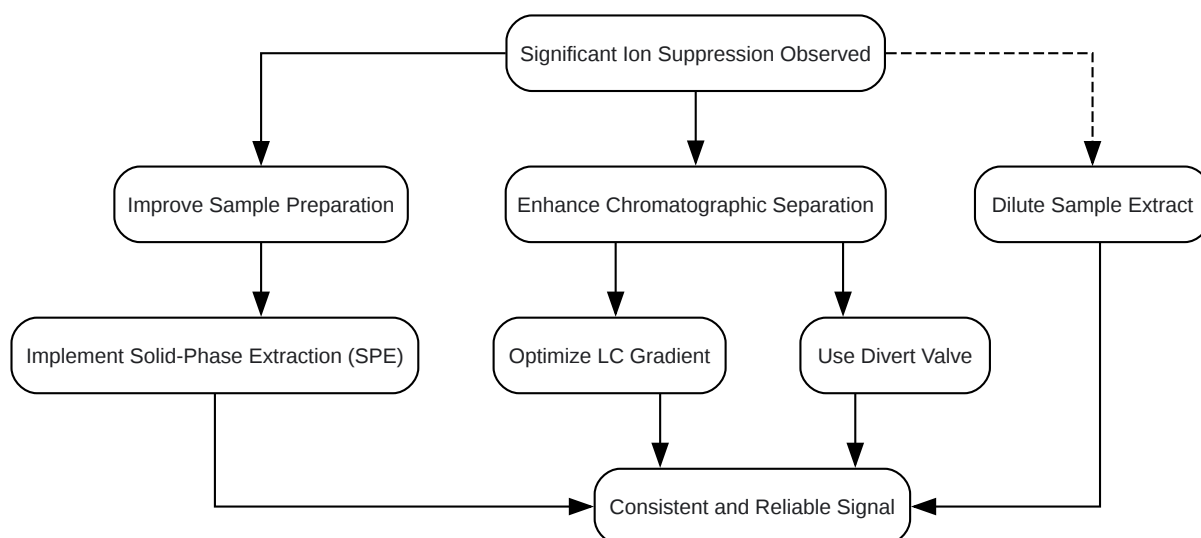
Significant Ion Suppression Observed

Improve Sample Preparation

Enhance Chromatographic Separation

Dilute Sample Extract

Implement Solid-Phase Extraction (SPE)

Optimize LC Gradient

Use Divert Valve

Consistent and Reliable Signal